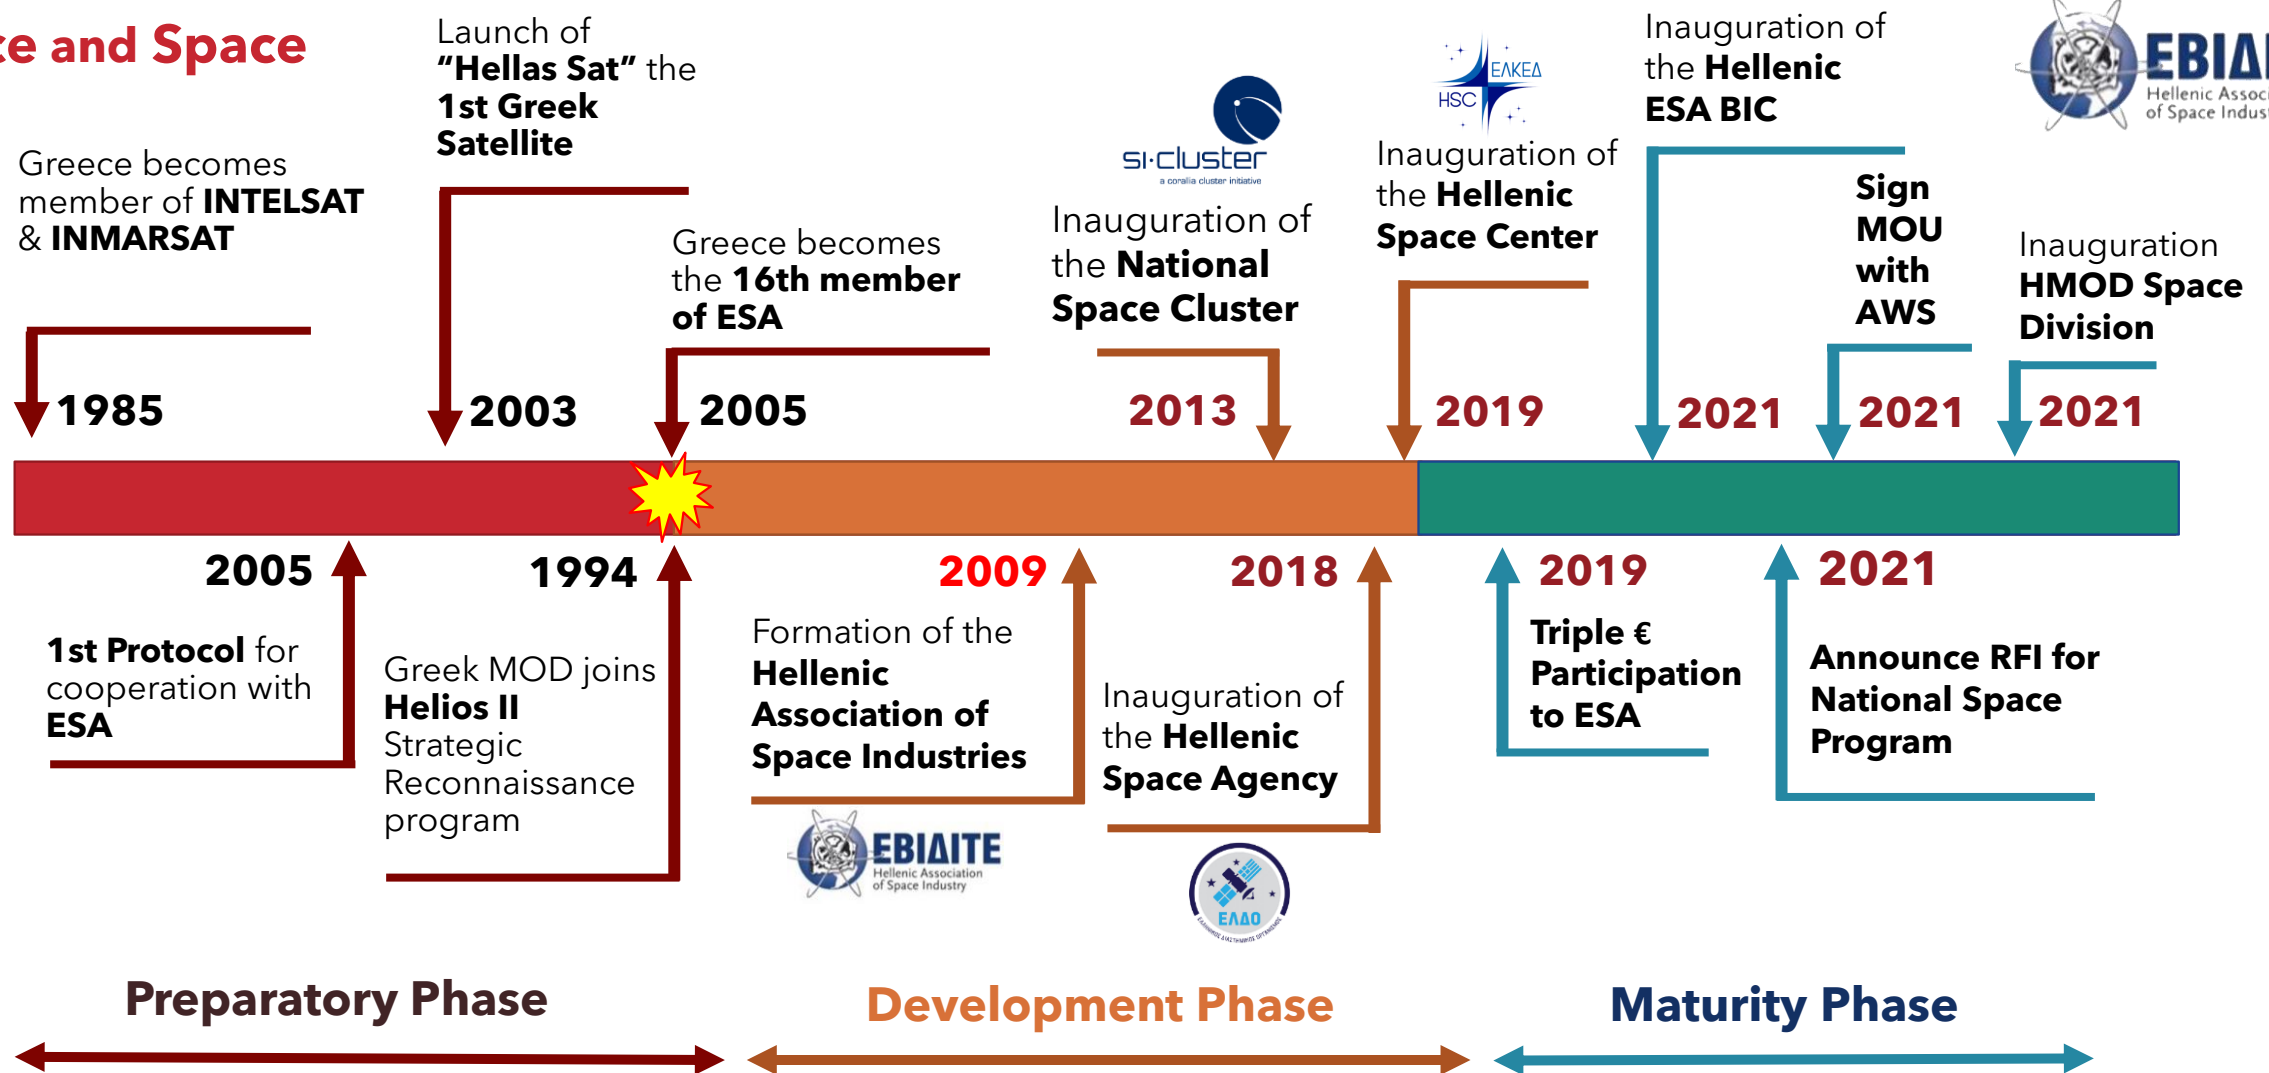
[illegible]e and Space

Greece becomes member of INTELSAT & INMARSAT

1985

Launch of "Hellas Sat" the 1st Greek Satellite

2003

Greece becomes the 16th member of ESA

2005

si·cluster
a corallia cluster initiative

Inauguration of the National Space Cluster

2013

HSC ΕΛΚΕΔ

Inauguration of the Hellenic Space Center

2019

Inauguration of the Hellenic ESA BIC

2021

Sign MOU with AWS

2021

ΕΒΙΑ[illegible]
Hellenic Assoc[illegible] of Space Indus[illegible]

Inauguration HMOD Space Division

2021

2005

1st Protocol for cooperation with ESA

1994

Greek MOD joins Helios II Strategic Reconnaissance program

2009

Formation of the Hellenic Association of Space Industries

ΕΒΙΔΙΤΕ
Hellenic Association of Space Industry

2018

Inauguration of the Hellenic Space Agency

ΕΛΔΟ

2019

Triple € Participation to ESA

2021

Announce RFI for National Space Program

Preparatory Phase

Development Phase

Maturity Phase